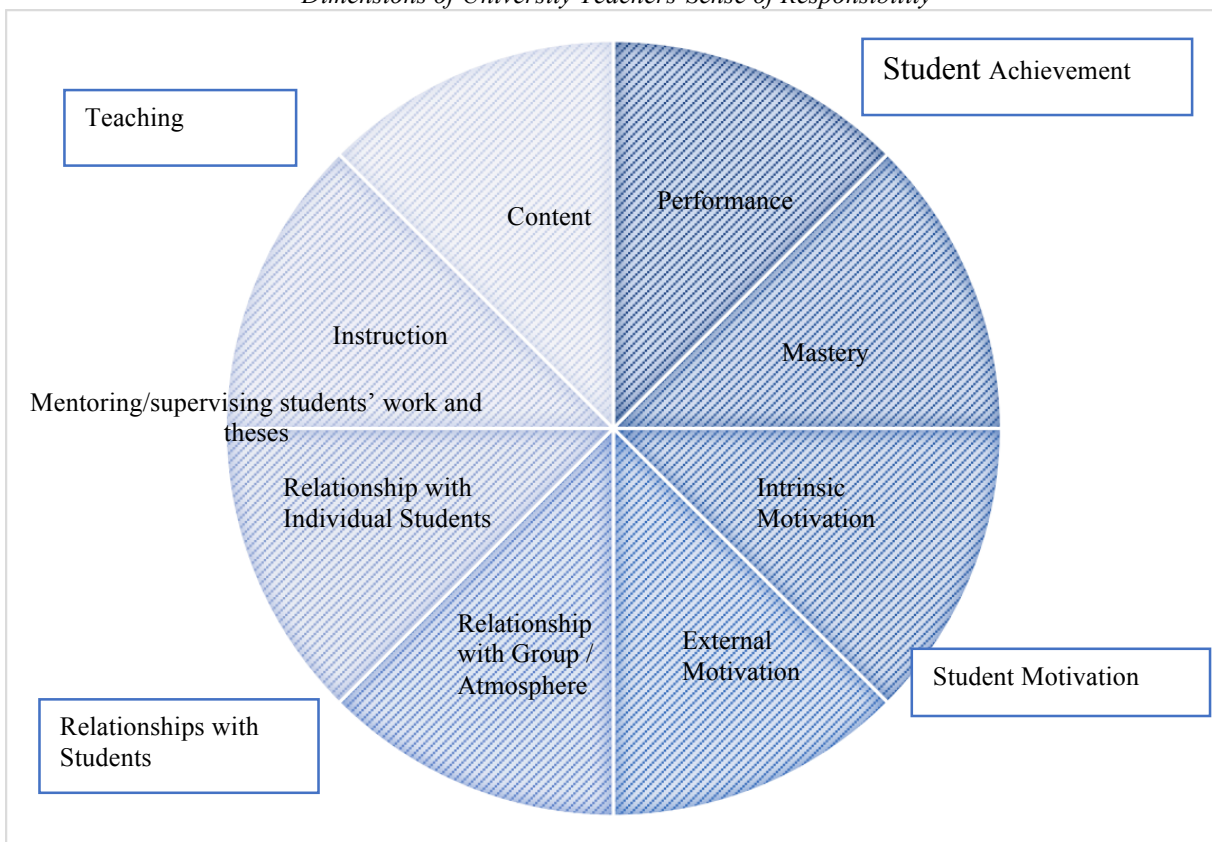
Dimensions of University Teachers' Sense of Responsibility

Teaching

Student Achievement

Content

Performance

Instruction

Mastery

Mentoring/supervising students' work and theses

Relationship with Individual Students

Intrinsic Motivation

Relationship with Group / Atmosphere

External Motivation

Student Motivation

Relationships with Students